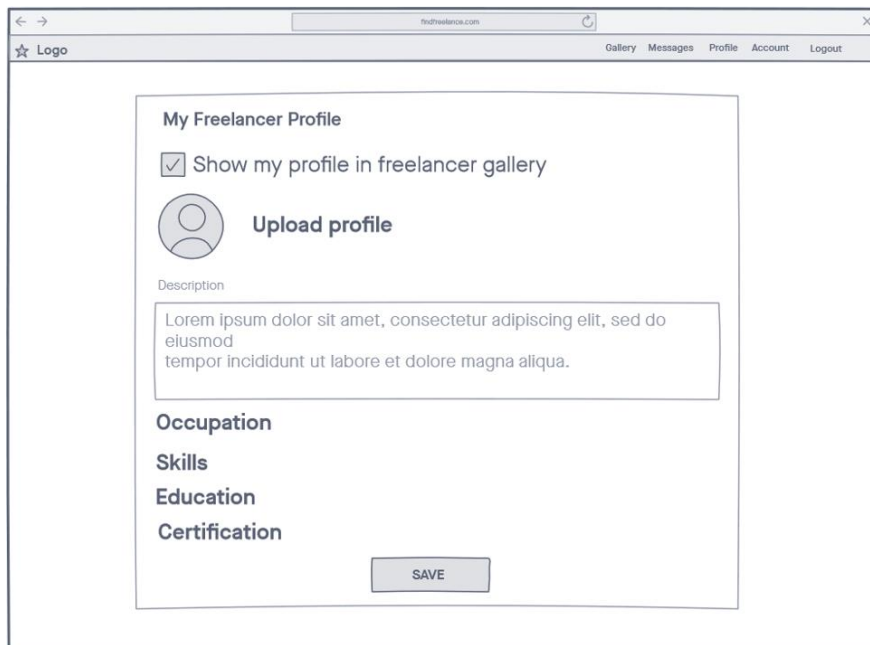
findfreelance.com

Logo

Gallery Messages Profile Account Logout

My Freelancer Profile

Show my profile in freelancer gallery

Upload profile

Description

Lorem ipsum dolor sit amet, consectetur adipiscing elit, sed do eiusmod
tempor incididunt ut labore et dolore magna aliqua.

Occupation

Skills

Education

Certification

SAVE